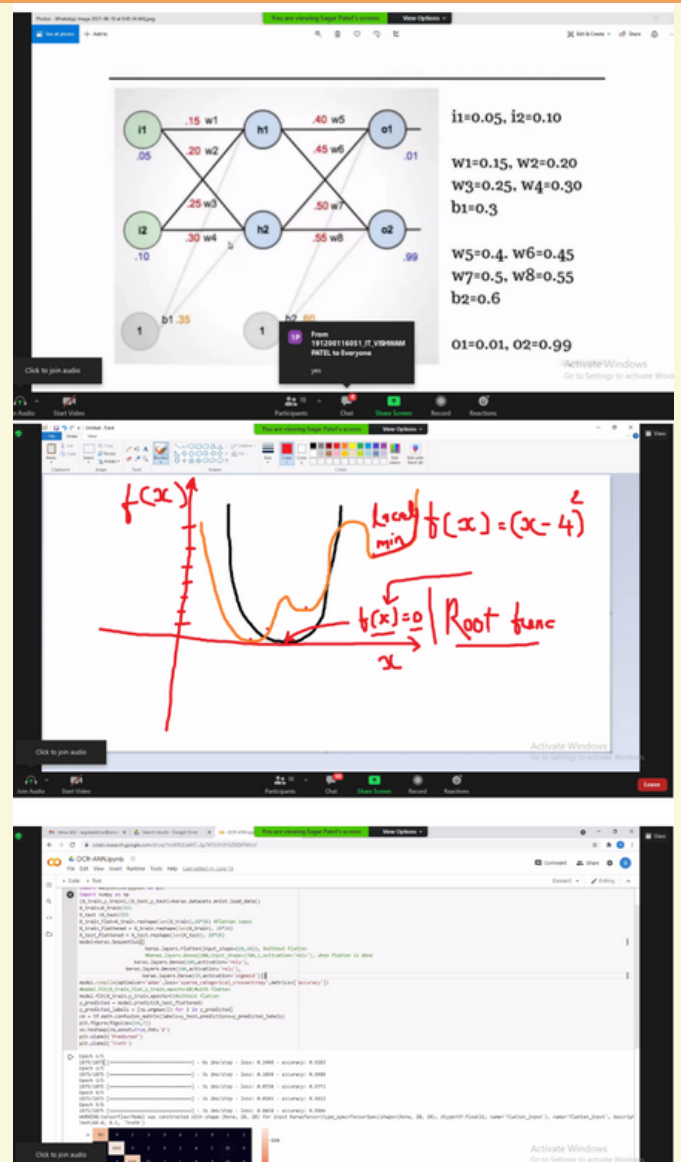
You are viewing Sagar Patel's screen View Options

i1 .05
i2 .10
.15 w1
.20 w2
.25 w3
.30 w4
h1
h2
.40 w5
.45 w6
.50 w7
.55 w8
o1 .01
o2 .99
1 b1 .35
1 b2 .60

i1=0.05, i2=0.10

w1=0.15, w2=0.20
w3=0.25, w4=0.30
b1=0.3

w5=0.4, w6=0.45
w7=0.5, w8=0.55
b2=0.6

o1=0.01, o2=0.99

From 191200116051_IT_VISHWAM PATEL to Everyone
yes

Click to join audio
Join Audio Start Video Participants Chat Share Screen Record Reactions

Activate Windows
Go to Settings to activate Windows.

You are viewing Sagar Patel's screen View Options

$f(x)$
Local min
$f(x) = (x-4)^2$
$f(x)=0$ | Root func
$x$

Click to join audio
Join Audio Start Video Participants Chat Share Screen Record Reactions Leave

Activate Windows
Go to Settings to activate Windows.

You are viewing Sagar Patel's screen View Options

OCR-ANN.ipynb
File Edit View Insert Runtime Tools Help
+ Code + Text
Comment Share
Connect Editing

import numpy as np
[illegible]
model.compile(optimizer='adam',loss='sparse_categorical_crossentropy',metrics=['accuracy'])
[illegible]

Epoch 1/5
1875/1875 [==============================] - loss: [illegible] - accuracy: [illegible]
Epoch 2/5
1875/1875 [==============================] - loss: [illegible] - accuracy: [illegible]
Epoch 3/5
1875/1875 [==============================] - loss: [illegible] - accuracy: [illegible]
Epoch 4/5
1875/1875 [==============================] - loss: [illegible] - accuracy: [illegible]
Epoch 5/5
1875/1875 [==============================] - loss: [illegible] - accuracy: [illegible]
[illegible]

Click to join audio

Activate Windows
Go to Settings to activate Windows.